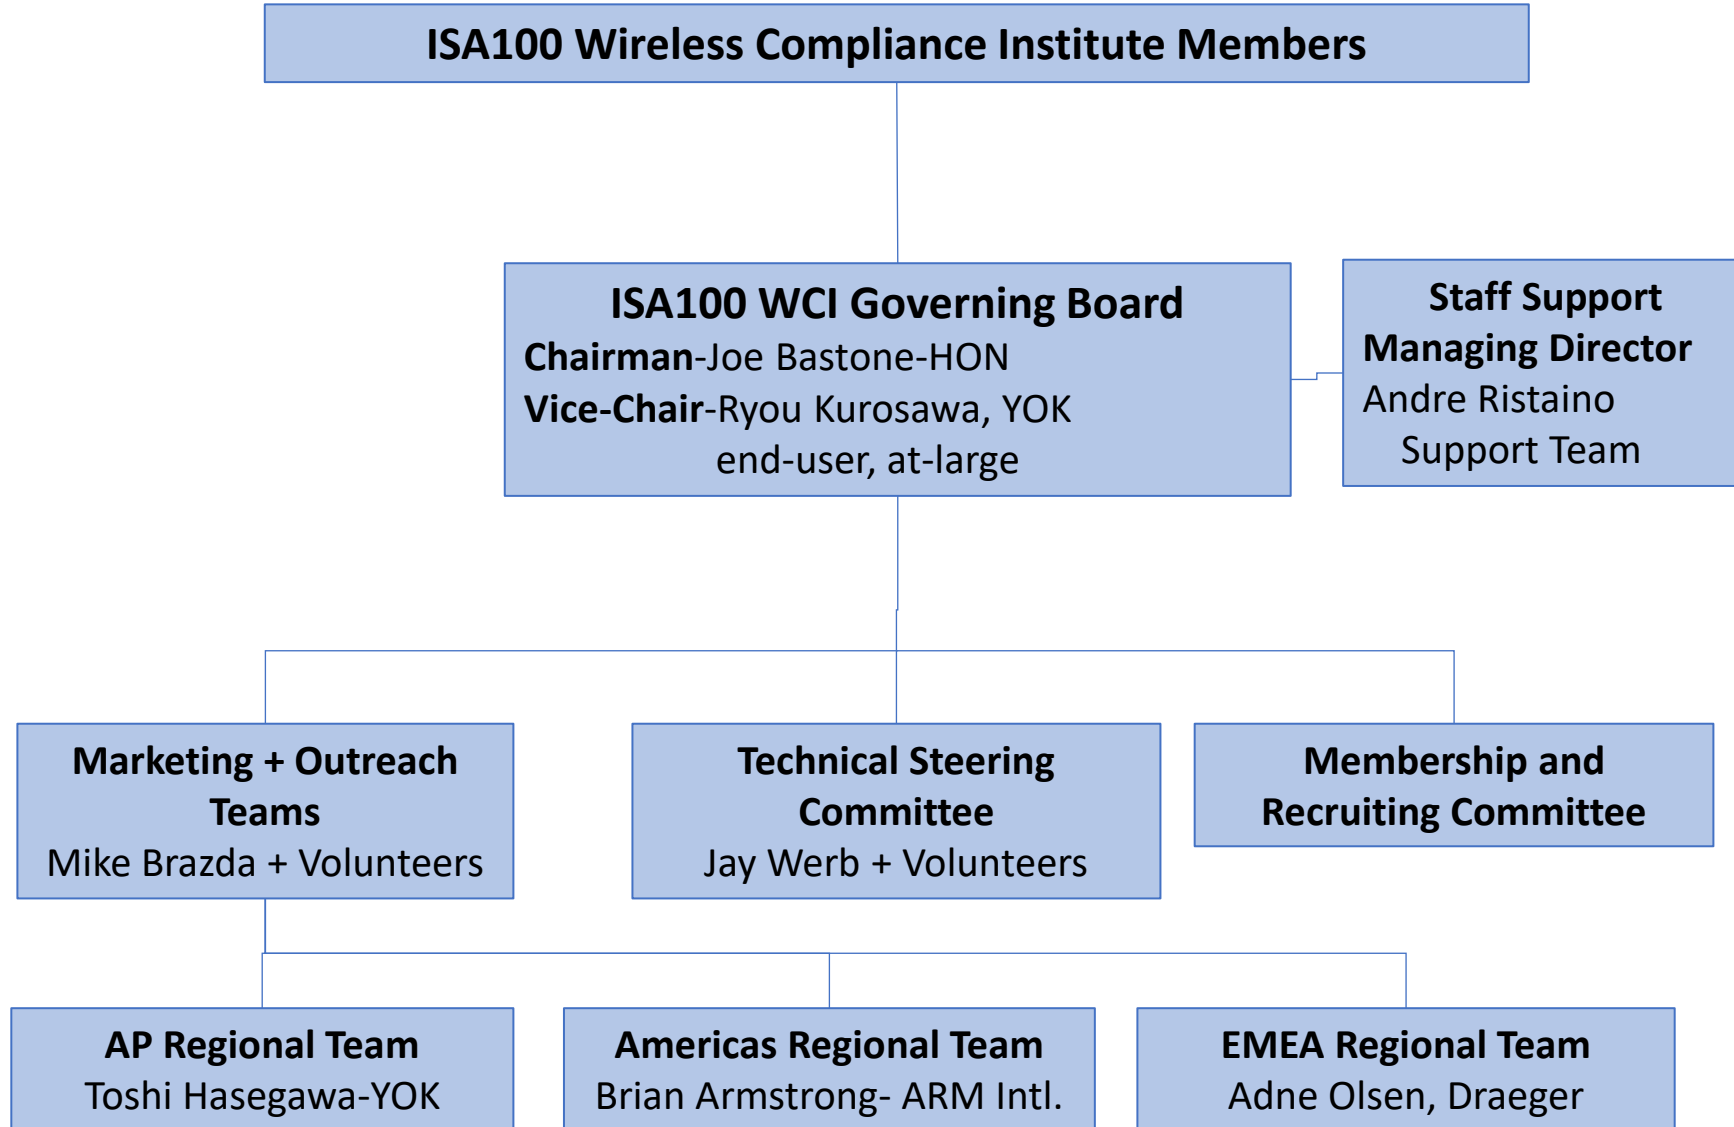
ISA100 Wireless Compliance Institute Members

ISA100 WCI Governing Board
Chairman-Joe Bastone-HON
Vice-Chair-Ryou Kurosawa, YOK
end-user, at-large

Staff Support
Managing Director
Andre Ristaino
Support Team

Marketing + Outreach Teams
Mike Brazda + Volunteers

Technical Steering Committee
Jay Werb + Volunteers

Membership and Recruiting Committee

AP Regional Team
Toshi Hasegawa-YOK

Americas Regional Team
Brian Armstrong- ARM Intl.

EMEA Regional Team
Adne Olsen, Draeger